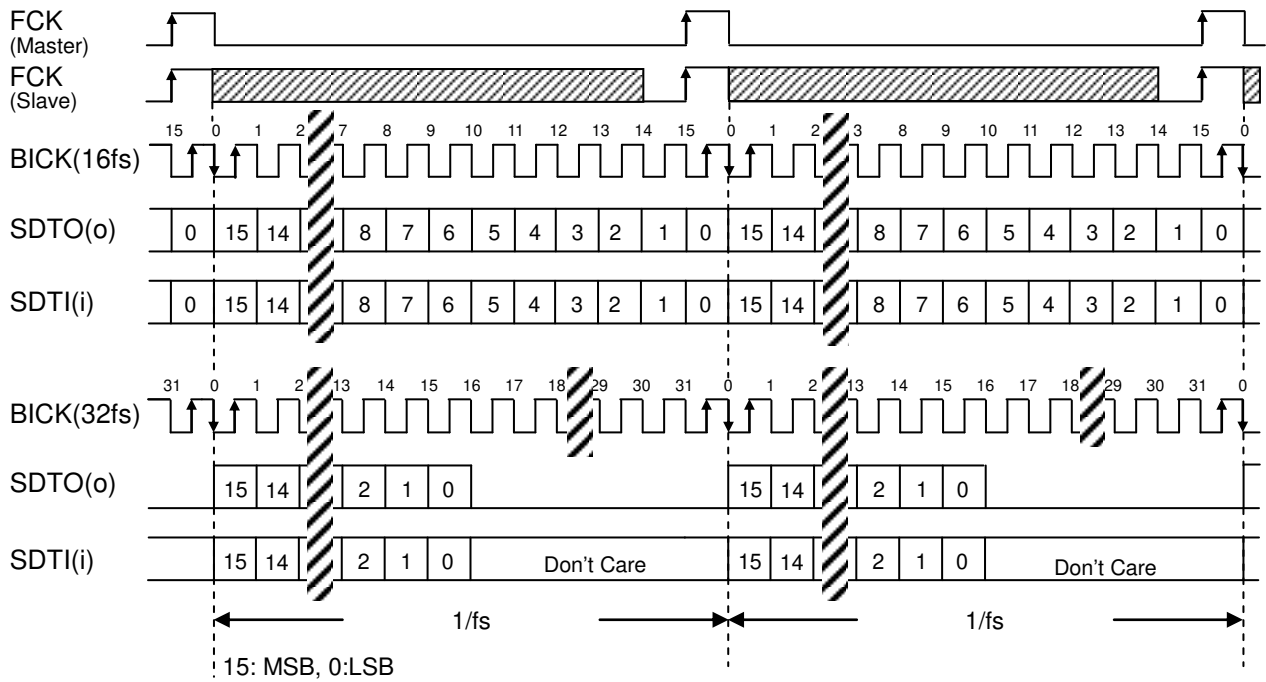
FCK
(Master)

FCK
(Slave)

15 0 1 2 7 8 9 10 11 12 13 14 15 0 1 2 3 8 9 10 11 12 13 14 15 0

BICK(16fs)

SDTO(o) 0 15 14 8 7 6 5 4 3 2 1 0 15 14 8 7 6 5 4 3 2 1 0

SDTI(i) 0 15 14 8 7 6 5 4 3 2 1 0 15 14 8 7 6 5 4 3 2 1 0

31 0 1 2 13 14 15 16 17 18 29 30 31 0 1 2 13 14 15 16 17 18 29 30 31 0

BICK(32fs)

SDTO(o) 15 14 2 1 0 15 14 2 1 0

SDTI(i) 15 14 2 1 0 Don't Care 15 14 2 1 0 Don't Care

1/fs 1/fs

15: MSB, 0:LSB